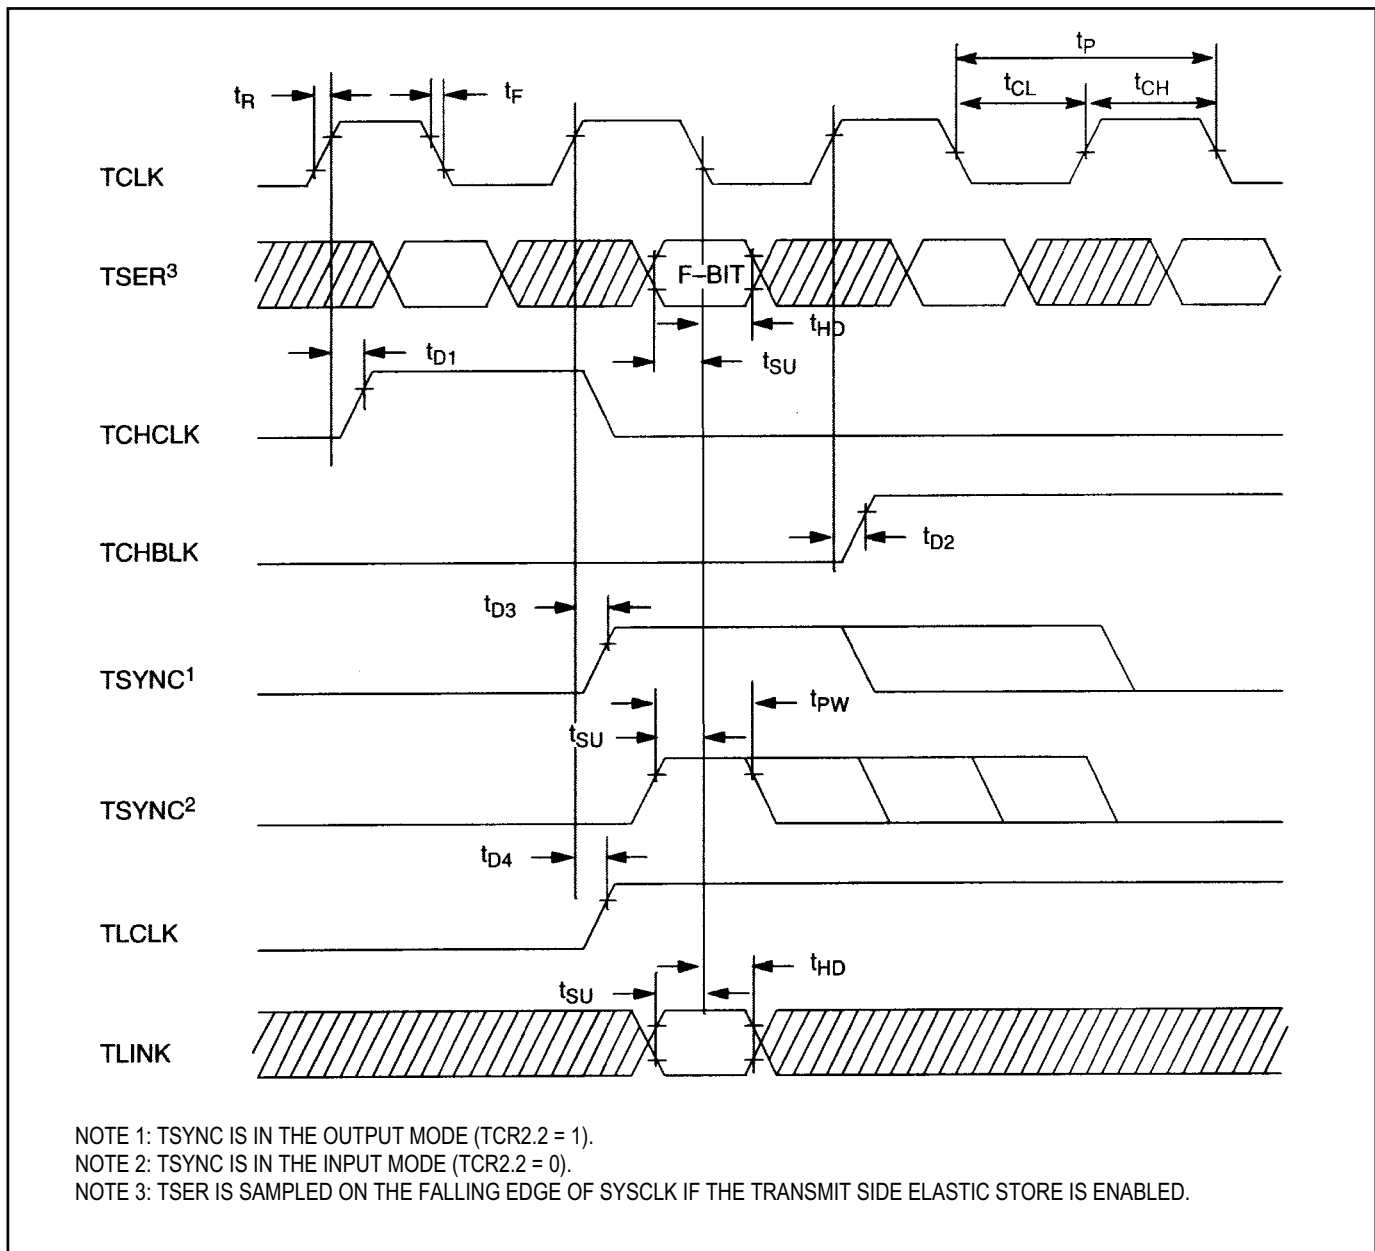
$t_R$

$t_F$

$t_P$

$t_{CL}$

$t_{CH}$

TCLK

TSER$^3$

F–BIT

$t_{HD}$

$t_{D1}$

$t_{SU}$

TCHCLK

TCHBLK

$t_{D2}$

$t_{D3}$

TSYNC$^1$

$t_{PW}$

$t_{SU}$

TSYNC$^2$

$t_{D4}$

TLCLK

$t_{HD}$

$t_{SU}$

TLINK

NOTE 1: TSYNC IS IN THE OUTPUT MODE (TCR2.2 = 1).
NOTE 2: TSYNC IS IN THE INPUT MODE (TCR2.2 = 0).
NOTE 3: TSER IS SAMPLED ON THE FALLING EDGE OF SYSCLK IF THE TRANSMIT SIDE ELASTIC STORE IS ENABLED.